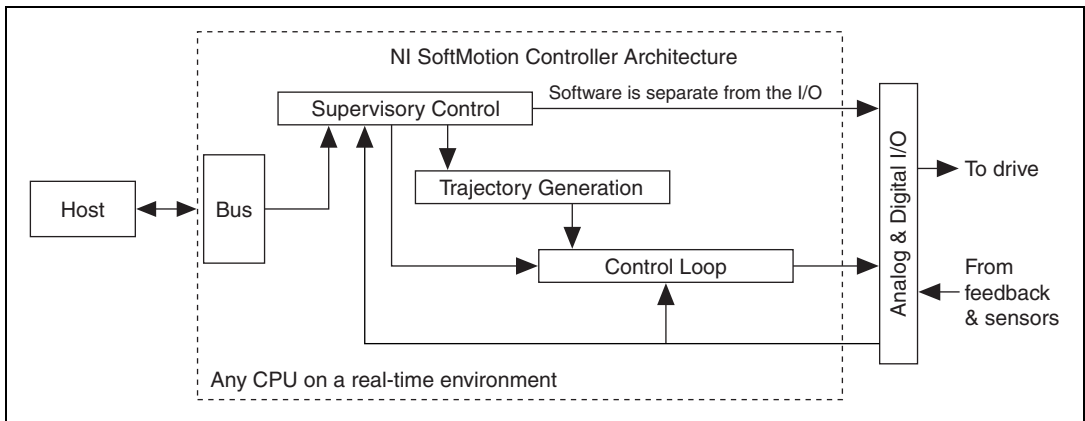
NI SoftMotion Controller Architecture

Supervisory Control

Software is separate from the I/O

Host

Bus

Trajectory Generation

Control Loop

Analog & Digital I/O

To drive

From feedback & sensors

Any CPU on a real-time environment